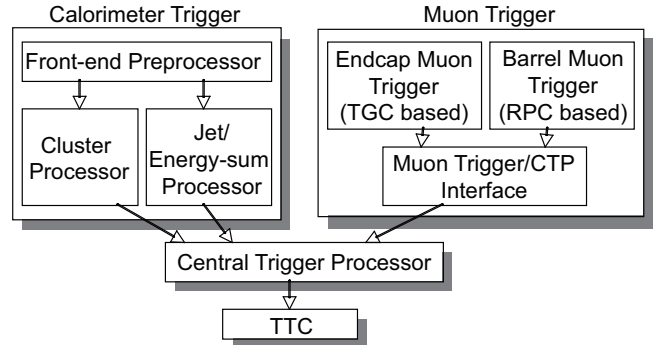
Calorimeter Trigger

Front-end Preprocessor

Cluster Processor

Jet/ Energy-sum Processor

Muon Trigger

Endcap Muon Trigger (TGC based)

Barrel Muon Trigger (RPC based)

Muon Trigger/CTP Interface

Central Trigger Processor

TTC